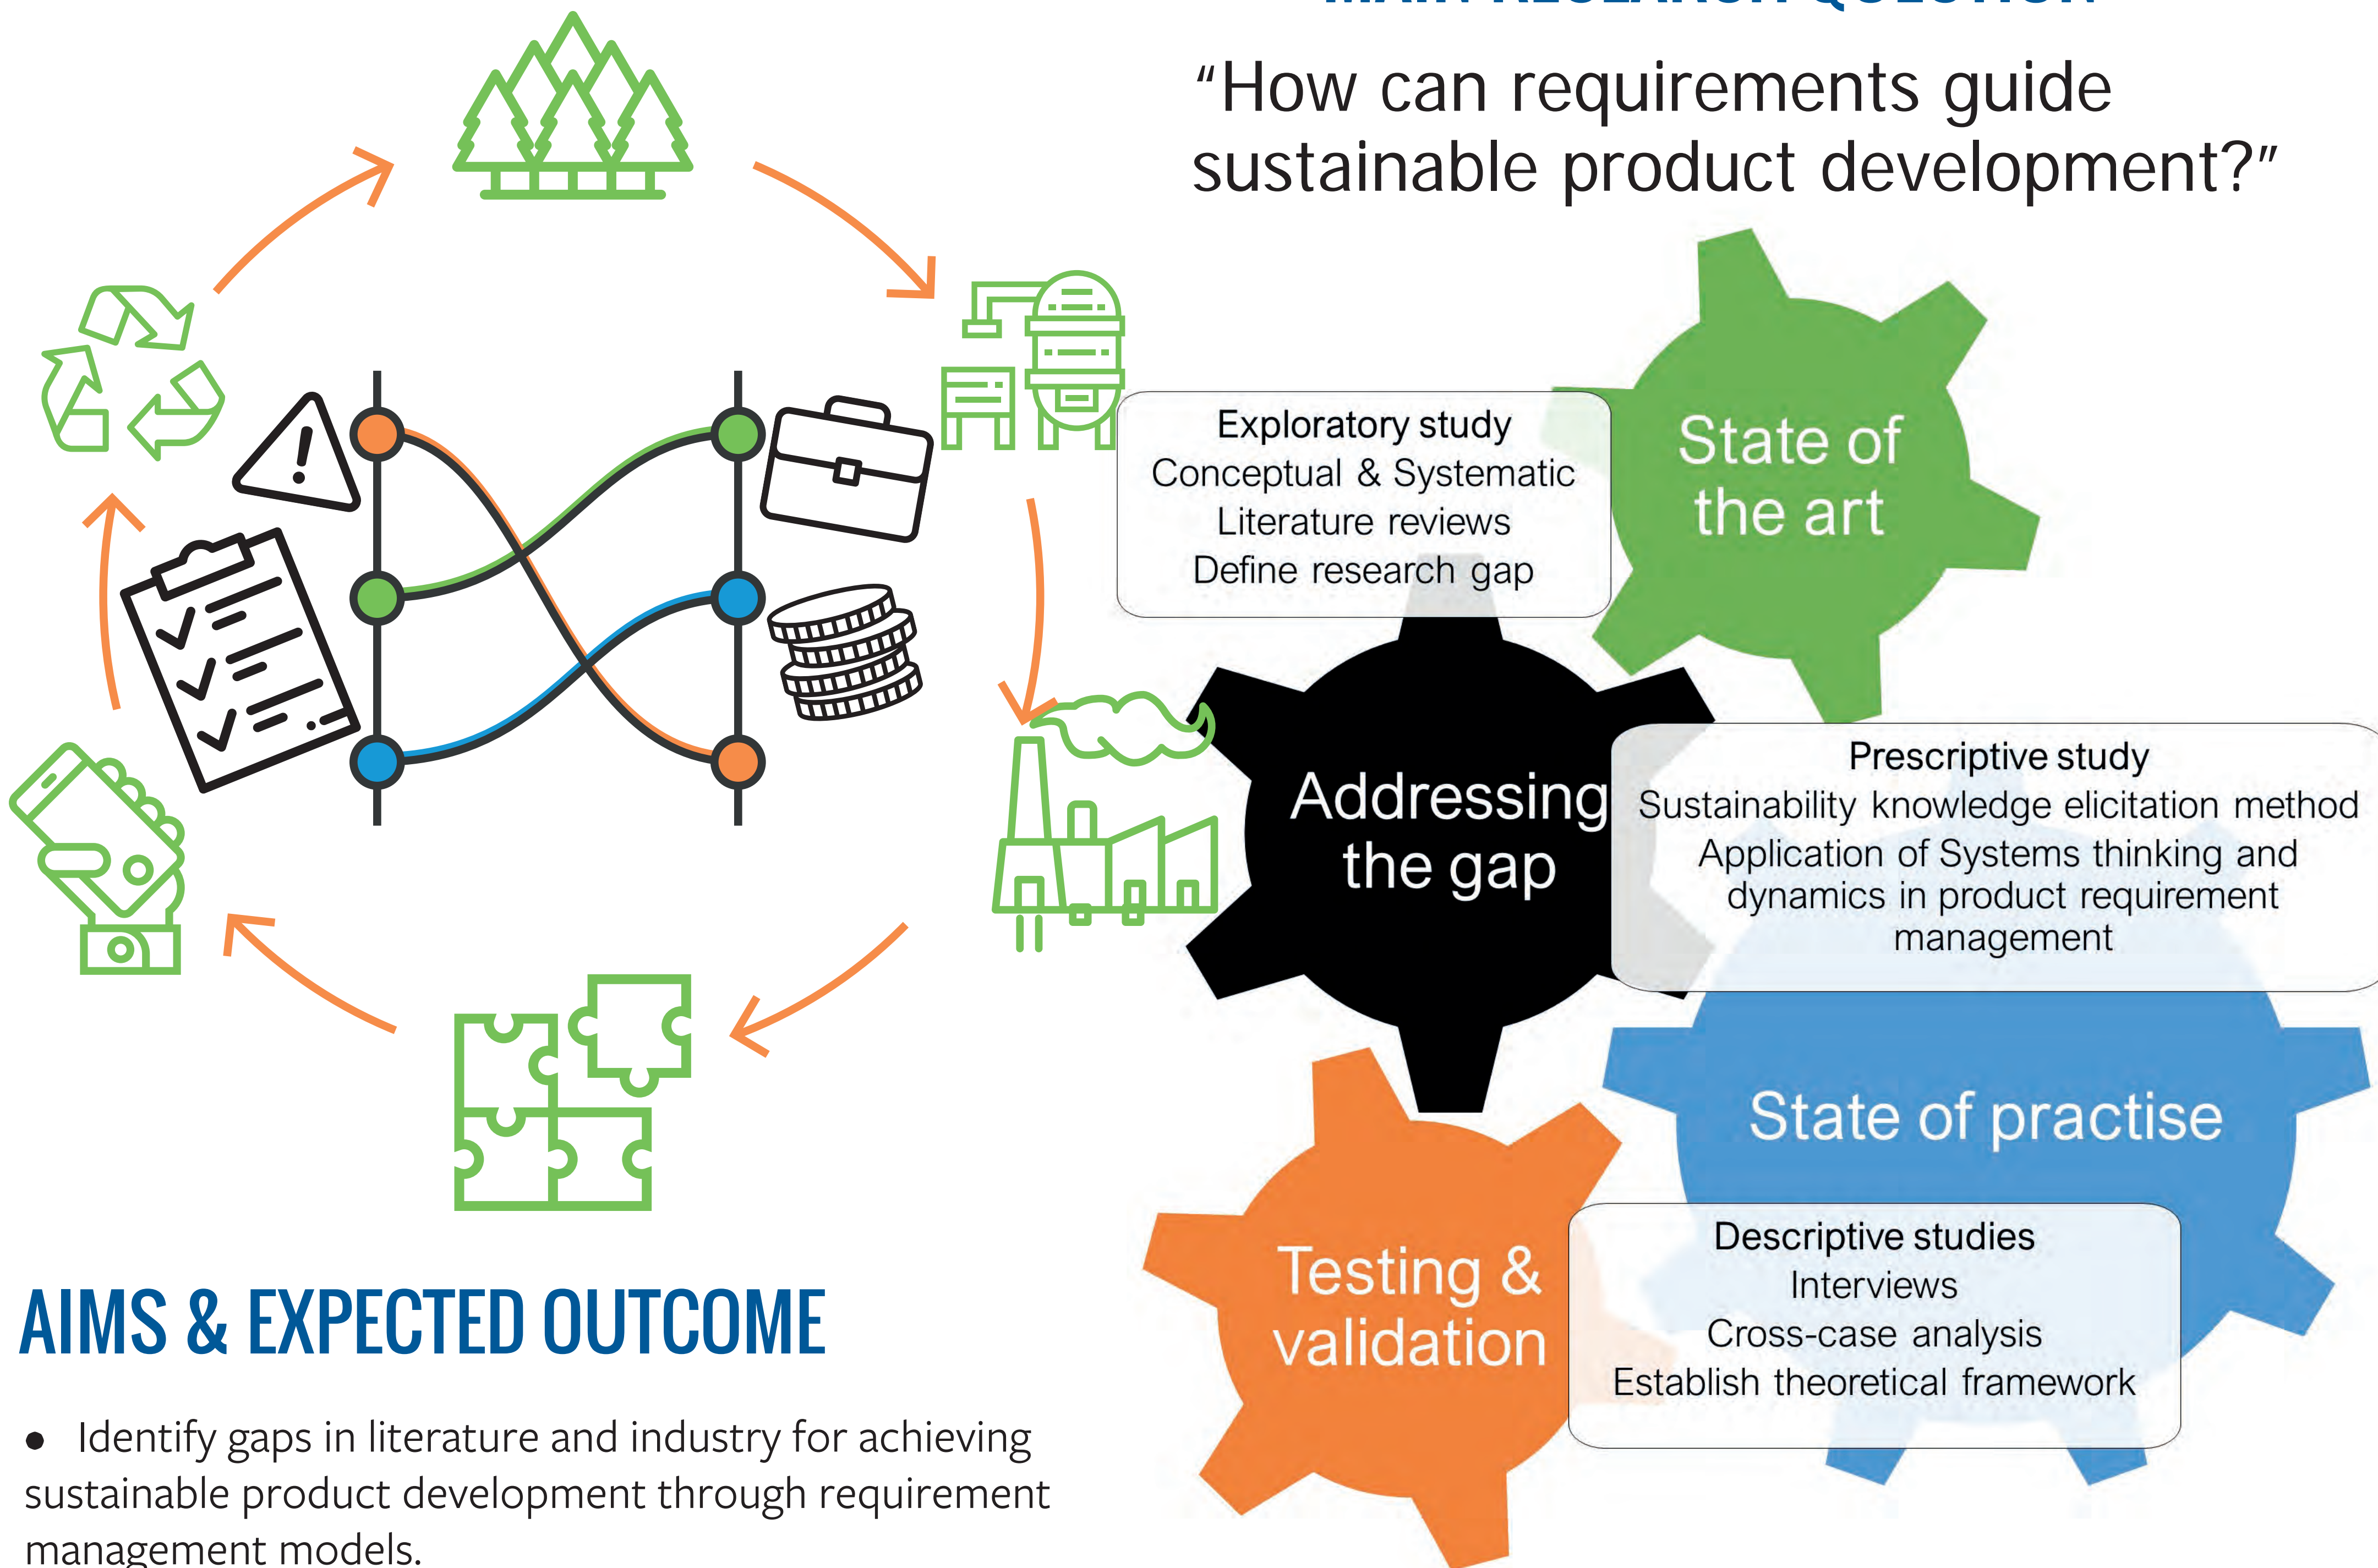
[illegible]

“How can requirements guide sustainable product development?”

Exploratory study
Conceptual & Systematic
Literature reviews
Define research gap

State of the art

Addressing the gap

Prescriptive study
Sustainability knowledge elicitation method
Application of Systems thinking and dynamics in product requirement management

State of practise

Testing & validation

Descriptive studies
Interviews
Cross-case analysis
Establish theoretical framework

AIMS & EXPECTED OUTCOME

• Identify gaps in literature and industry for achieving sustainable product development through requirement management models.